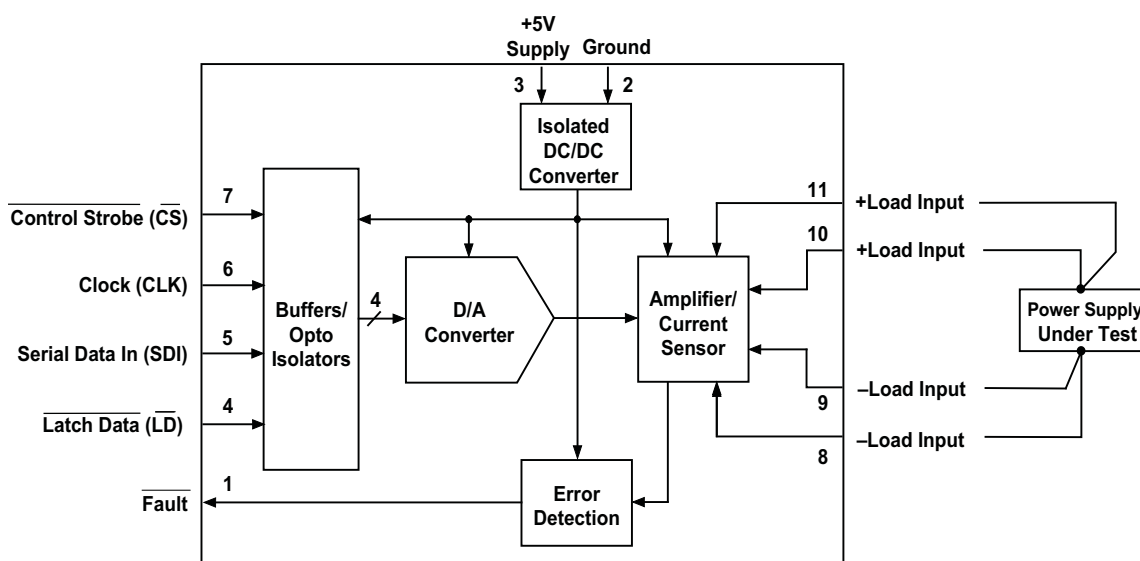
+5V
Supply Ground
3 2

Isolated
DC/DC
Converter

7
$\overline{\text{Control Strobe}}$ ($\overline{\text{CS}}$)
6
Clock (CLK)
5
Serial Data In (SDI)
4
$\overline{\text{Latch Data}}$ ($\overline{\text{LD}}$)
1
$\overline{\text{Fault}}$

Buffers/
Opto
Isolators

4

D/A
Converter

Amplifier/
Current
Sensor

Error
Detection

11
+Load Input
10
+Load Input
–Load Input
9
–Load Input
8

Power Supply
Under Test